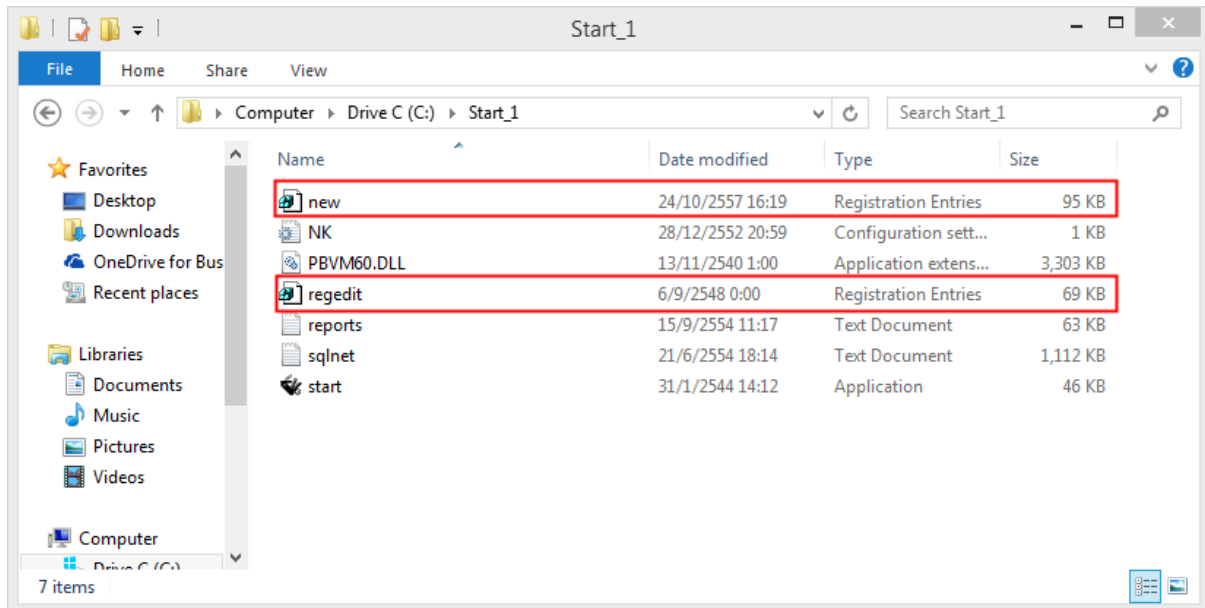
Start_1

File Home Share View

Computer ▸ Drive C (C:) ▸ Start_1

Search Start_1

Favorites
Desktop
Downloads
OneDrive for Bus
Recent places

Libraries
Documents
Music
Pictures
Videos

Computer
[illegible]

| Name | Date modified | Type | Size |
|---|---|---|---|
| new | 24/10/2557 16:19 | Registration Entries | 95 KB |
| NK | 28/12/2552 20:59 | Configuration sett... | 1 KB |
| PBVM60.DLL | 13/11/2540 1:00 | Application extens... | 3,303 KB |
| regedit | 6/9/2548 0:00 | Registration Entries | 69 KB |
| reports | 15/9/2554 11:17 | Text Document | 63 KB |
| sqlnet | 21/6/2554 18:14 | Text Document | 1,112 KB |
| start | 31/1/2544 14:12 | Application | 46 KB |

7 items